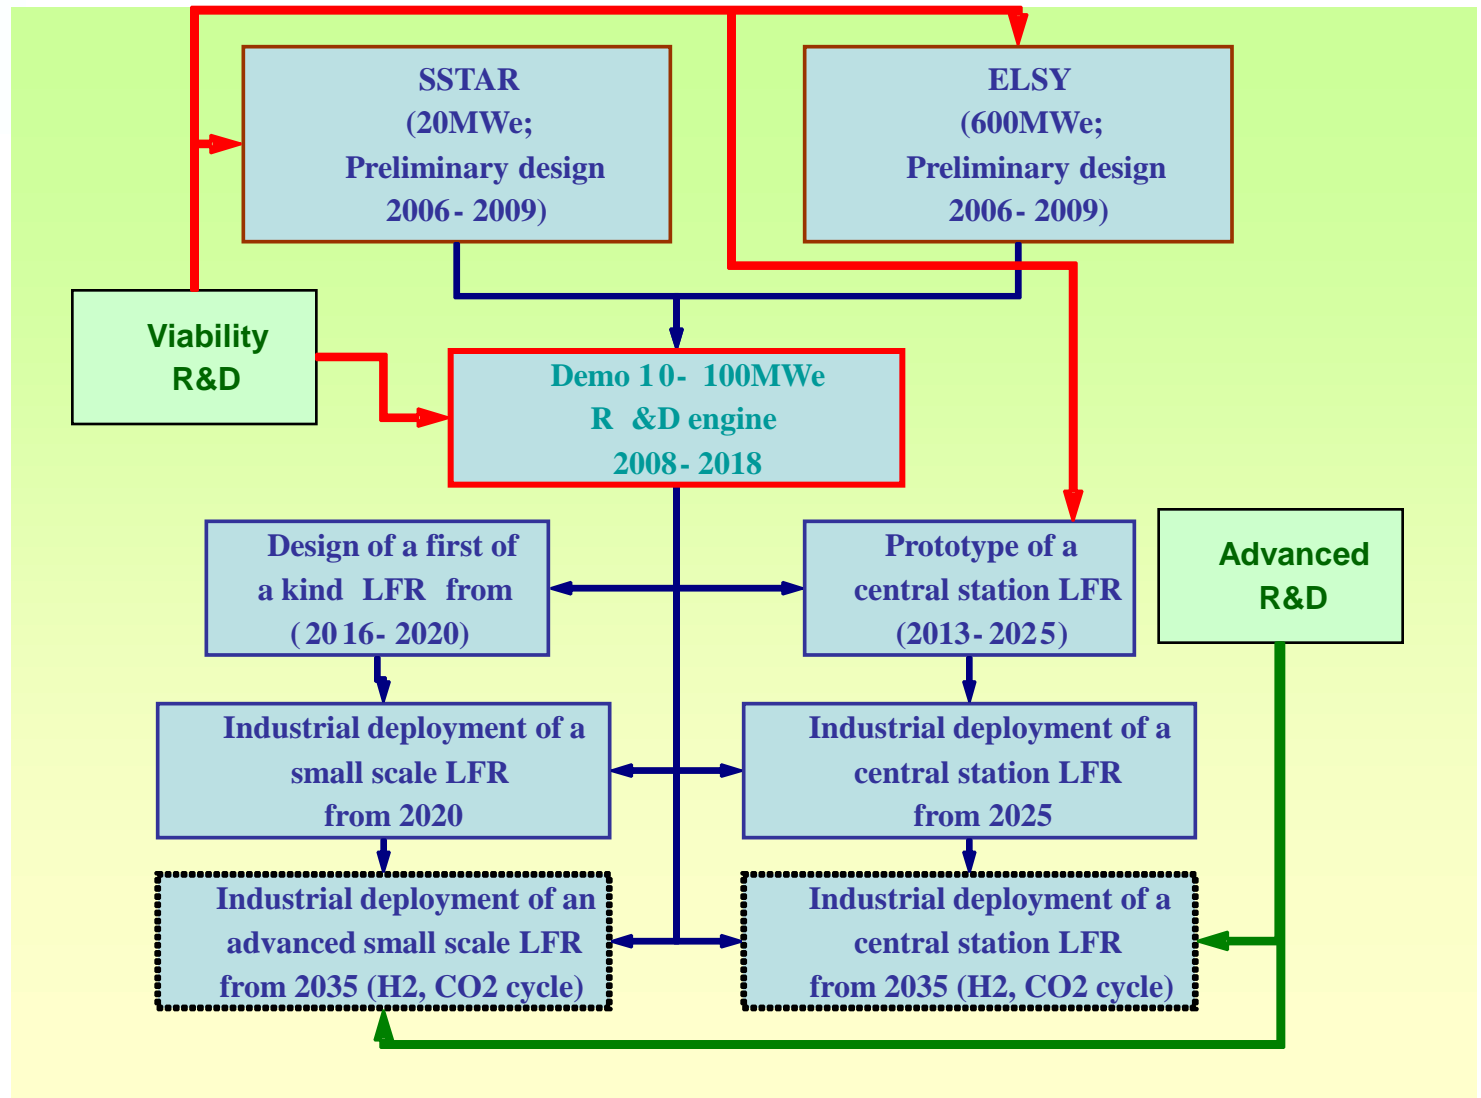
SSTAR
(20MWe;
Preliminary design
2006 - 2009)

ELSY
(600MWe;
Preliminary design
2006 - 2009)

Viability
R&D

Demo 10 - 100MWe
R &D engine
2008 - 2018

Design of a first of
a kind LFR from
(2016 - 2020)

Prototype of a
central station LFR
(2013 - 2025)

Advanced
R&D

Industrial deployment of a
small scale LFR
from 2020

Industrial deployment of a
central station LFR
from 2025

Industrial deployment of an
advanced small scale LFR
from 2035 (H2, CO2 cycle)

Industrial deployment of a
central station LFR
from 2035 (H2, CO2 cycle)